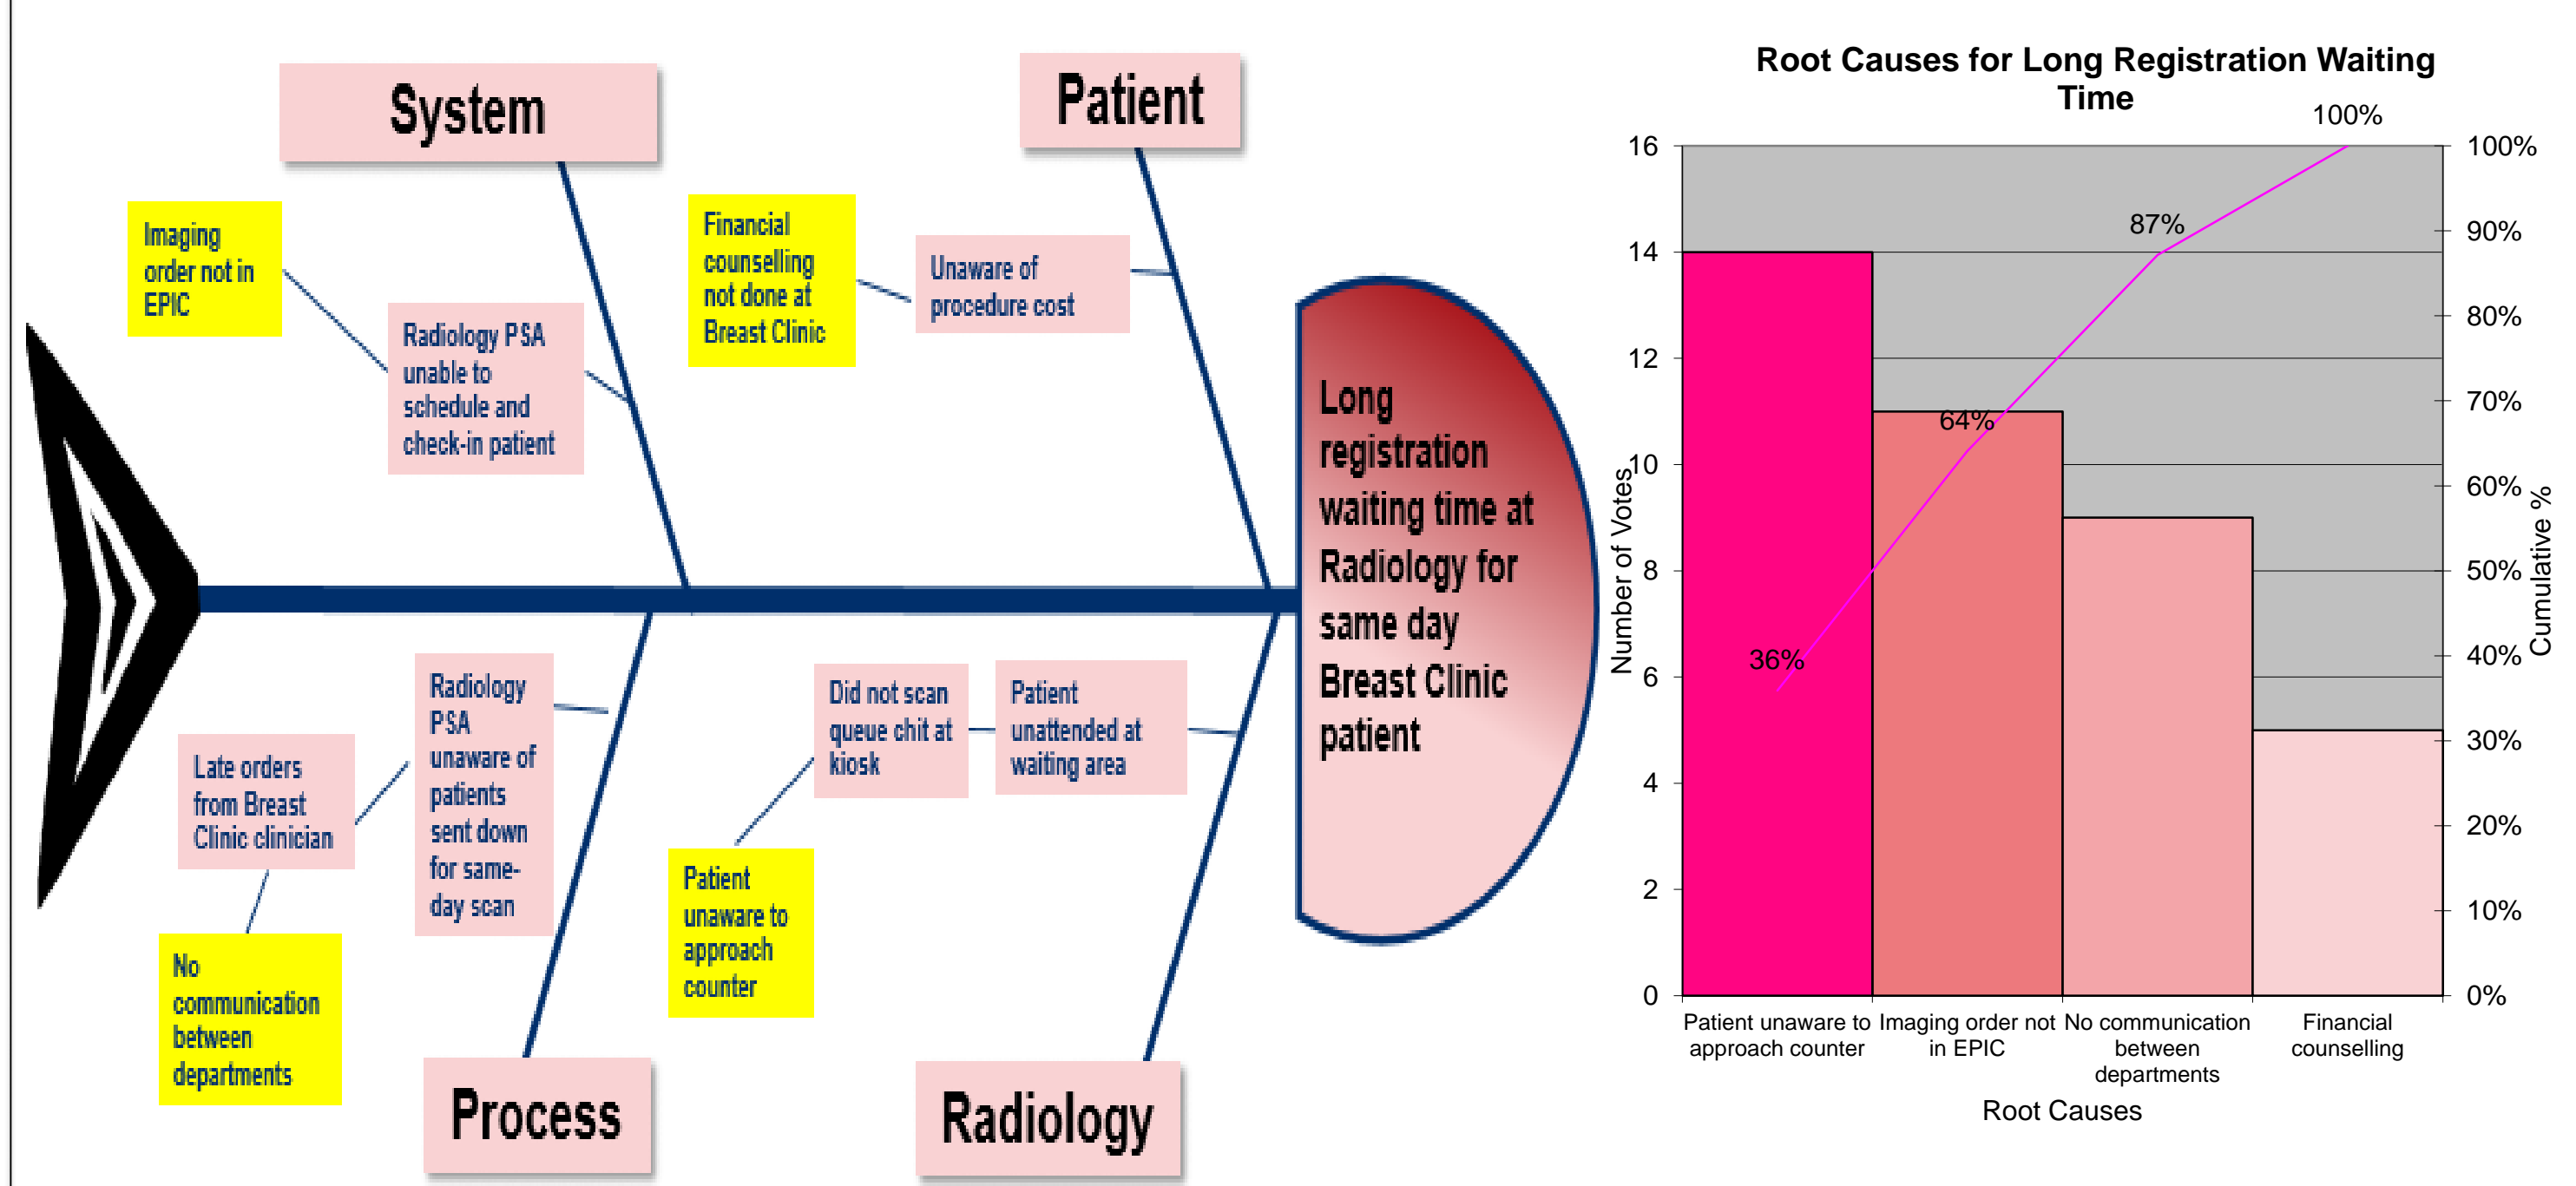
System

Patient

Imaging order not in EPIC

Radiology PSA unable to schedule and check-in patient

Financial counselling not done at Breast Clinic

Unaware of procedure cost

Long registration waiting time at Radiology for same day Breast Clinic patient

Radiology PSA unaware of patients sent down for same-day scan

Late orders from Breast Clinic clinician

No communication between departments

Did not scan queue chit at kiosk

Patient unattended at waiting area

Patient unaware to approach counter

Process

Radiology

Root Causes for Long Registration Waiting Time

100%

87%

64%

36%

16
14
12
10
8
6
4
2
0

100%
90%
80%
70%
60%
50%
40%
30%
20%
10%
0%

Number of Votes

Cumulative %

Patient unaware to approach counter

Imaging order not in EPIC

No communication between departments

Financial counselling

Root Causes